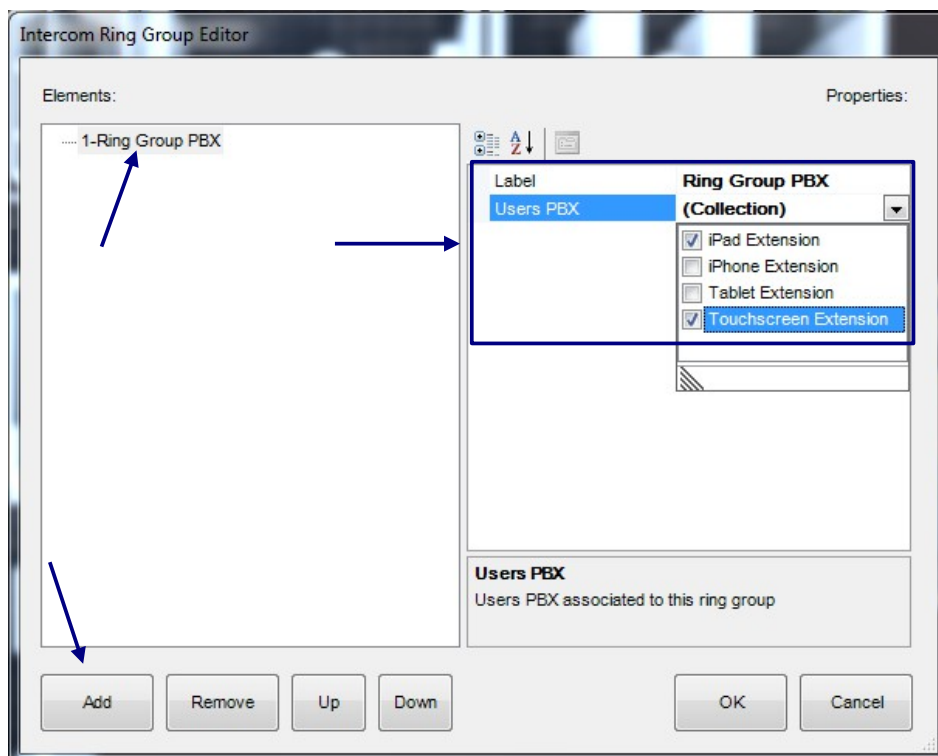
Intercom Ring Group Editor

Elements:

Properties:

1-Ring Group PBX

| Label | Ring Group PBX |
|---|---|
| Users PBX | (Collection) |

iPad Extension
iPhone Extension
Tablet Extension
Touchscreen Extension

Users PBX
Users PBX associated to this ring group

Add
Remove
Up
Down
OK
Cancel